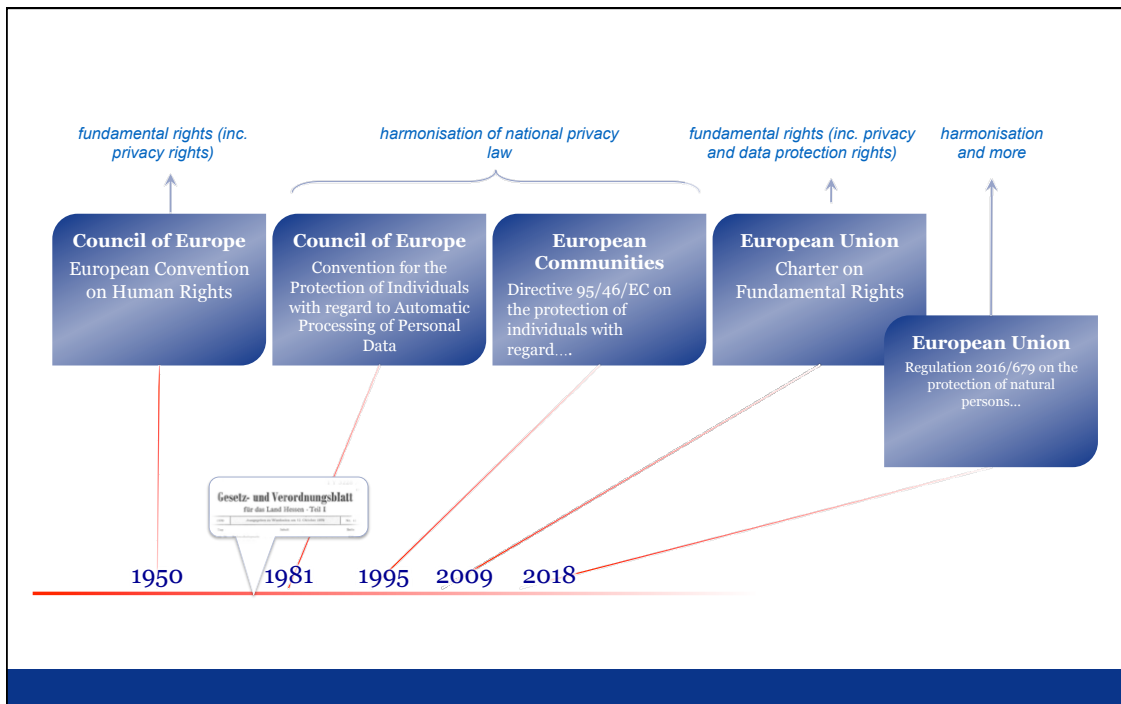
fundamental rights (inc. privacy rights)

harmonisation of national privacy law

fundamental rights (inc. privacy and data protection rights)

harmonisation and more

Council of Europe
European Convention on Human Rights

Council of Europe
Convention for the Protection of Individuals with regard to Automatic Processing of Personal Data

European Communities
Directive 95/46/EC on the protection of individuals with regard….

European Union
Charter on Fundamental Rights

European Union
Regulation 2016/679 on the protection of natural persons…

Gesetz- und Verordnungsblatt
für das Land Hessen · Teil I
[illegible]

1950 1981 1995 2009 2018